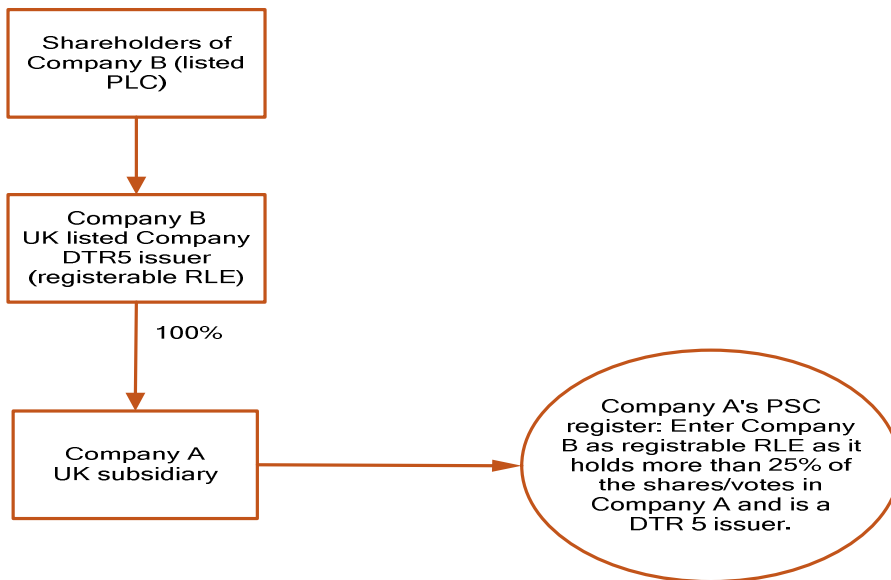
Shareholders of Company B (listed PLC)

Company B
UK listed Company
DTR5 issuer
(registerable RLE)

100%

Company A
UK subsidiary

Company A's PSC register: Enter Company B as registrable RLE as it holds more than 25% of the shares/votes in Company A and is a DTR 5 issuer.